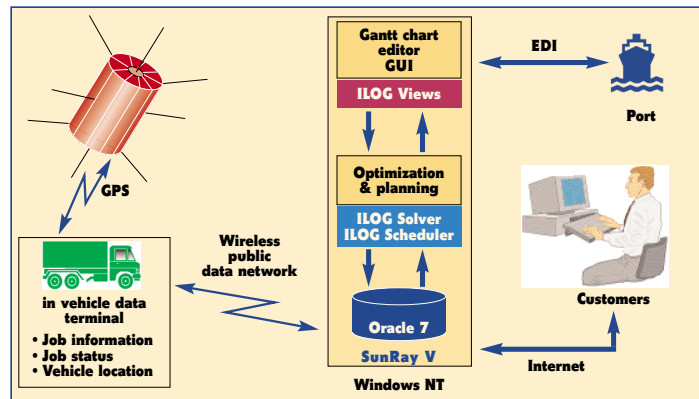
GPS

in vehicle data terminal
• Job information
• Job status
• Vehicle location

Wireless public data network

Gantt chart editor GUI

ILOG Views

Optimization & planning

ILOG Solver
ILOG Scheduler

Oracle 7

SunRay V

Windows NT

EDI

Port

Customers

Internet